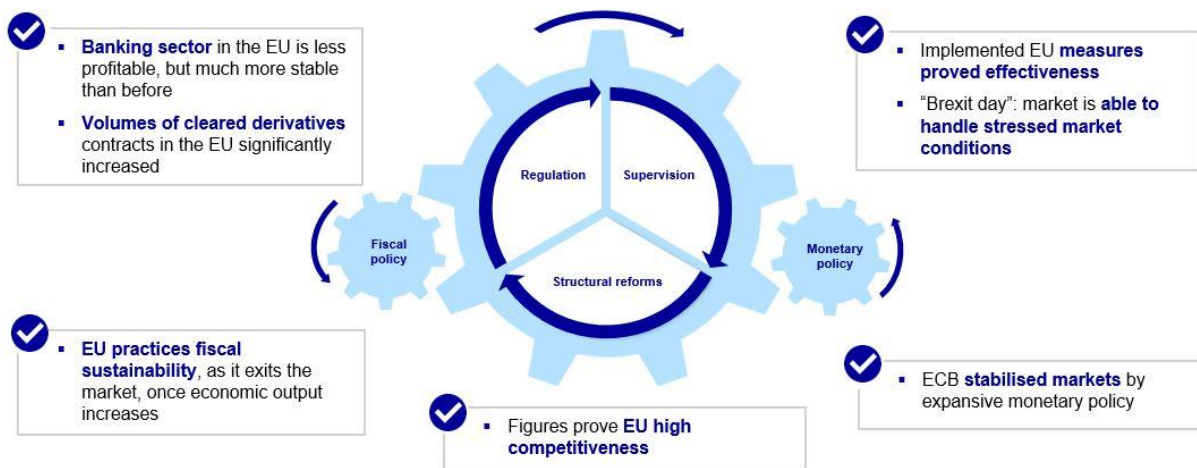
▪ **Banking sector** in the EU is less profitable, but much more stable than before

▪ **Volumes of cleared derivatives** contracts in the EU significantly increased

▪ Implemented EU **measures proved effectiveness**

▪ "Brexit day": market is **able to handle stressed market conditions**

Regulation

Supervision

Structural reforms

Fiscal policy

Monetary policy

▪ **EU practices fiscal sustainability**, as it exits the market, once economic output increases

▪ ECB **stabilised markets** by expansive monetary policy

▪ Figures prove **EU high competitiveness**